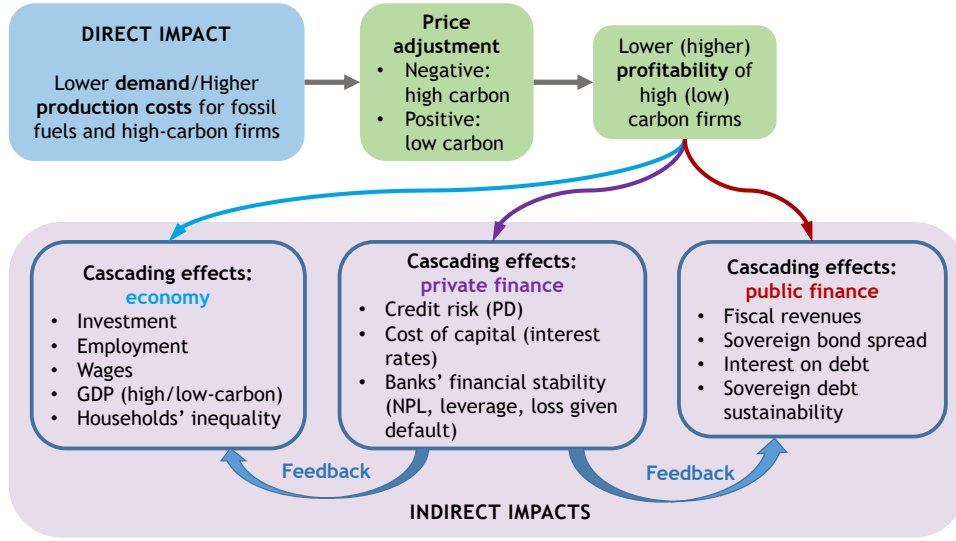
DIRECT IMPACT

Lower demand/Higher production costs for fossil fuels and high-carbon firms

Price adjustment
• Negative: high carbon
• Positive: low carbon

Lower (higher) profitability of high (low) carbon firms

Cascading effects: economy
• Investment
• Employment
• Wages
• GDP (high/low-carbon)
• Households' inequality

Cascading effects: private finance
• Credit risk (PD)
• Cost of capital (interest rates)
• Banks' financial stability (NPL, leverage, loss given default)

Cascading effects: public finance
• Fiscal revenues
• Sovereign bond spread
• Interest on debt
• Sovereign debt sustainability

Feedback

Feedback

INDIRECT IMPACTS